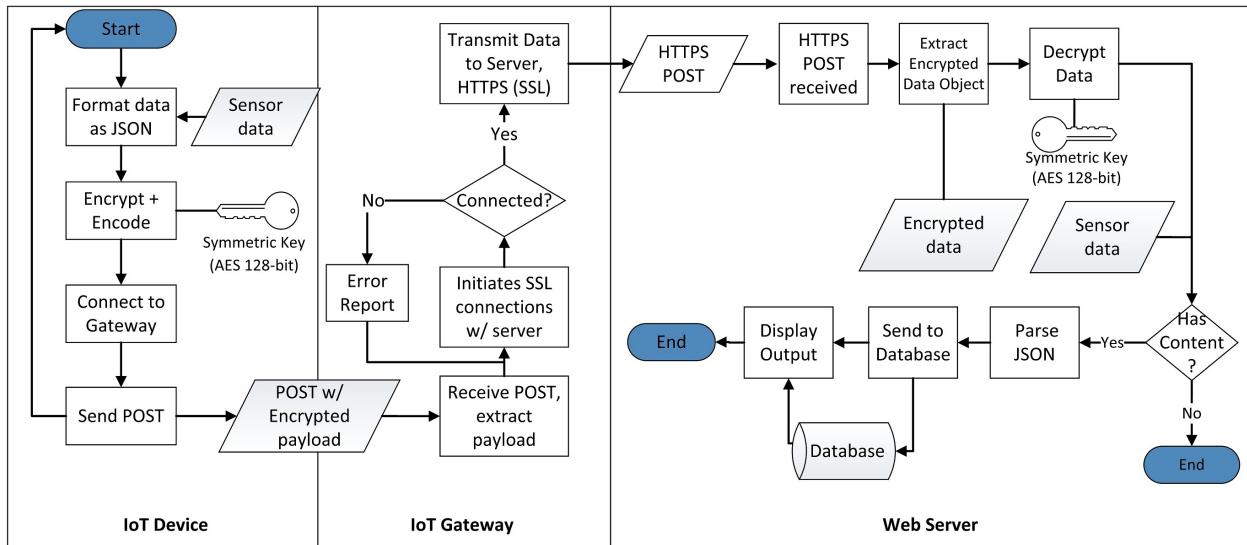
Start

Format data as JSON

Sensor data

Encrypt + Encode

Symmetric Key (AES 128-bit)

Connect to Gateway

Send POST

POST w/ Encrypted payload

IoT Device

Transmit Data to Server, HTTPS (SSL)

Yes

No

Connected?

Error Report

Initiates SSL connections w/ server

Receive POST, extract payload

IoT Gateway

HTTPS POST

HTTPS POST received

Extract Encrypted Data Object

Decrypt Data

Symmetric Key (AES 128-bit)

Encrypted data

Sensor data

Has Content ?

Yes

No

End

Parse JSON

Send to Database

Display Output

End

Database

Web Server